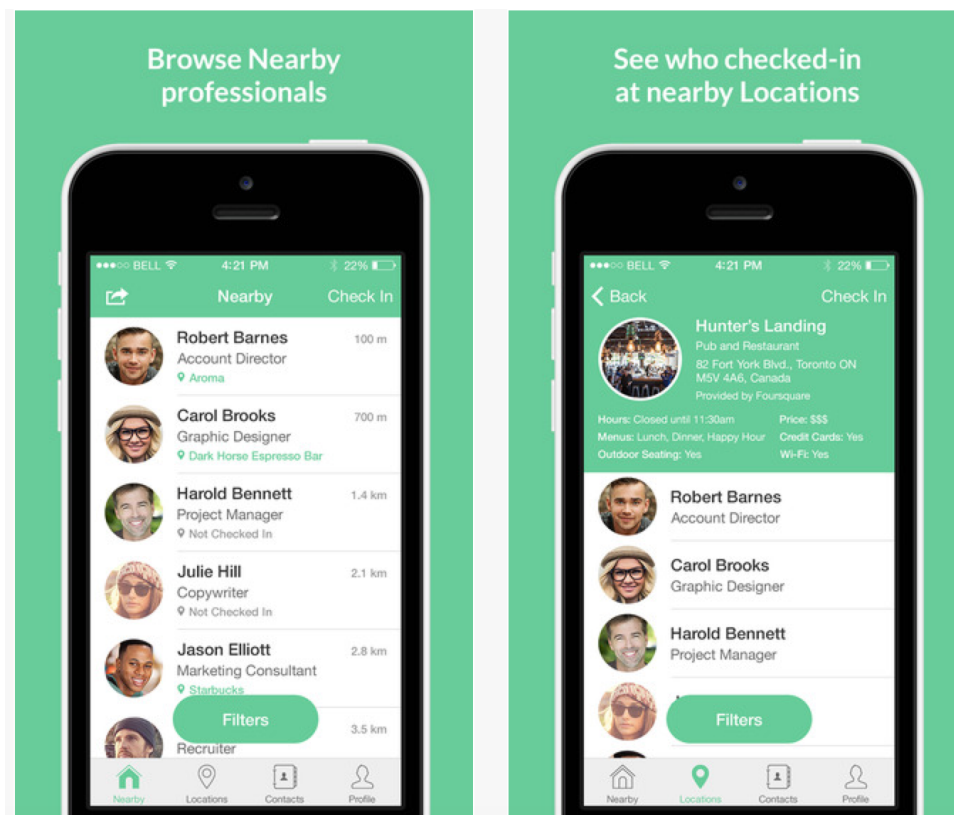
Browse Nearby professionals

●●●○○ BELL 4:21 PM 22%

Nearby Check In

Robert Barnes 100 m
Account Director
Aroma

Carol Brooks 700 m
Graphic Designer
Dark Horse Espresso Bar

Harold Bennett 1.4 km
Project Manager
Not Checked In

Julie Hill 2.1 km
Copywriter
Not Checked In

Jason Elliott 2.8 km
Marketing Consultant
Starbucks

3.5 km
Recruiter

Filters

Nearby Locations Contacts Profile

See who checked-in at nearby Locations

●●●○○ BELL 4:21 PM 22%

Back Check In

Hunter's Landing
Pub and Restaurant
82 Fort York Blvd., Toronto ON M5V 4A6, Canada
Provided by Foursquare

Hours: Closed until 11:30am
Menus: Lunch, Dinner, Happy Hour
Outdoor Seating: Yes
Price: $$$
Credit Cards: Yes
Wi-Fi: Yes

Robert Barnes
Account Director

Carol Brooks
Graphic Designer

Harold Bennett
Project Manager

Filters

Nearby Locations Contacts Profile